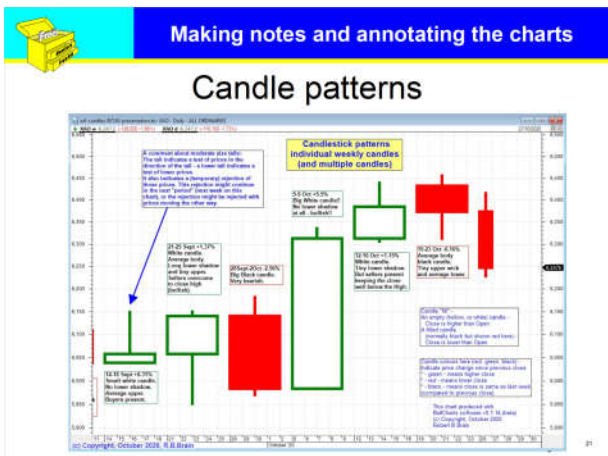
Making notes and annotating the charts

Candle patterns

Candlestick patterns
individual weekly candles
(and multiple candles)

A comment about moderate size tails:
The tail indicates a test of prices in the direction of the tail – a lower tail indicates a test of lower prices.
It also indicates a (temporary) rejection of those prices. This rejection might continue in the next "period" (next week on this chart), or the rejection might be rejected with prices moving the other way.

21-25 Sept +1.37%
White candle.
Average body.
Long lower shadow and tiny upper before overcome to close high (bullish).

28Sept-2Oct -2.96%
Big Black candle.
Very bearish.

5-9 Oct +5.5%
Big White candle!
No lower shadow at all... bullish!!

12-16 Oct +1.15%
White candle.
Tiny lower shadow.
But sellers present keeping the close well below the High.

19-23 Oct -4.16%
Average body
black candle.
Tiny upper wick and average lower.

14-18 Sept +0.35%
Small white candle.
No lower shadow.
Average upper.
Buyers present.

Candle "fill"
An empty (hollow, or white) candle -
Close is higher than Open
A filled candle
(normally black but shown red here)
Close is lower than Open

Candle colours here (red, green, black)
indicate price change since previous close
* green - means higher close
* red - means lower close
* black - means close is same as last week
(compared to previous close)

This chart produced with
BullCharts software <5.1.16 (beta)
(c) Copyright, October 2020
Robert B Brain

(c) Copyright, October 2020, R.B.Brain

21